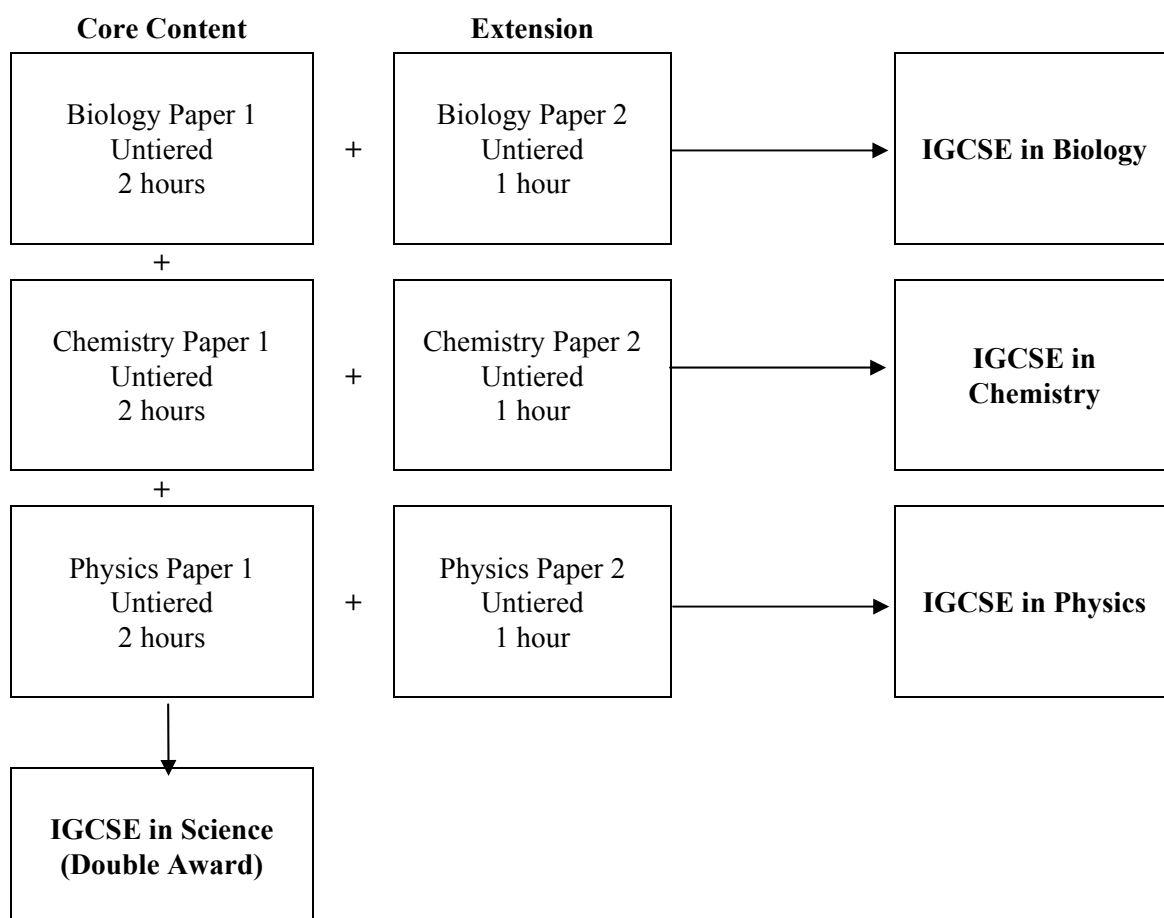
**Core Content**

**Extension**

Biology Paper 1
Untiered
2 hours

+

Biology Paper 2
Untiered
1 hour

**IGCSE in Biology**

+

Chemistry Paper 1
Untiered
2 hours

+

Chemistry Paper 2
Untiered
1 hour

**IGCSE in Chemistry**

+

Physics Paper 1
Untiered
2 hours

+

Physics Paper 2
Untiered
1 hour

**IGCSE in Physics**

**IGCSE in Science (Double Award)**